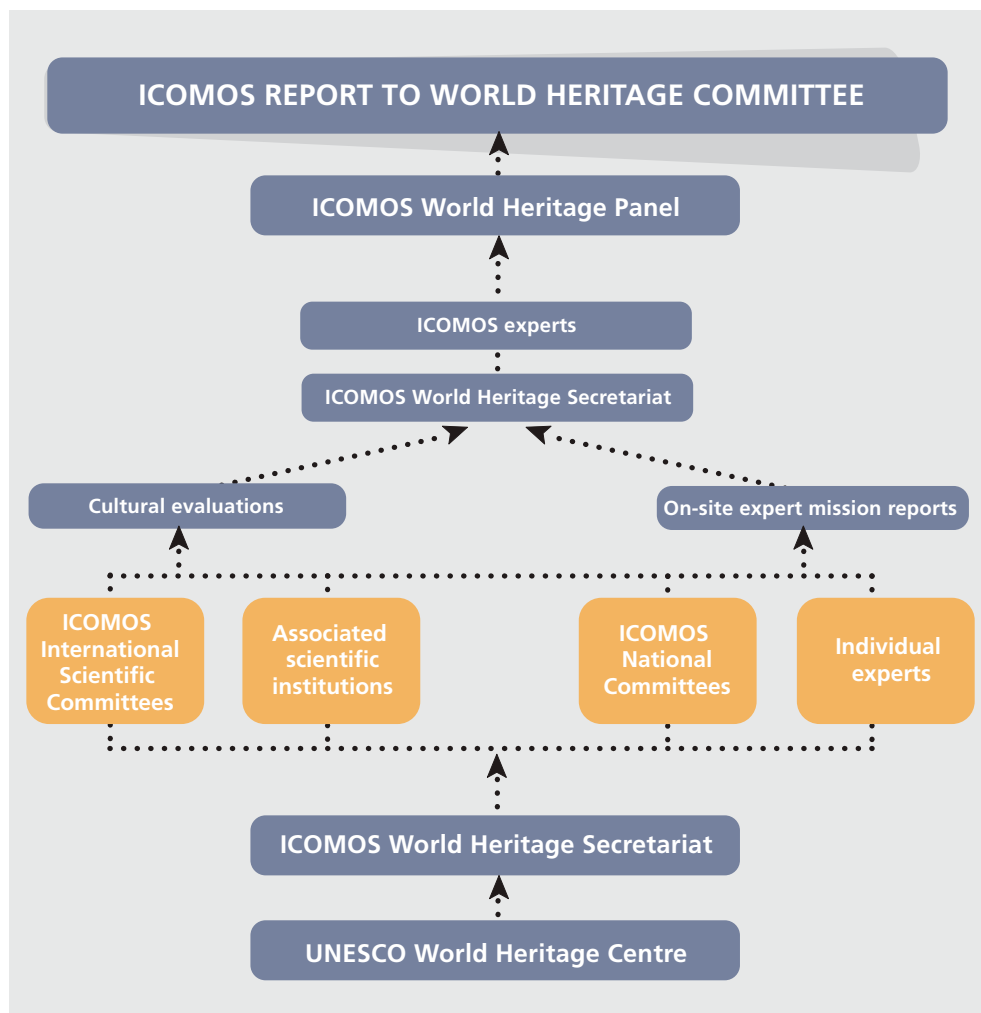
ICOMOS REPORT TO WORLD HERITAGE COMMITTEE

ICOMOS World Heritage Panel

ICOMOS experts

ICOMOS World Heritage Secretariat

Cultural evaluations

On-site expert mission reports

ICOMOS International Scientific Committees

Associated scientific institutions

ICOMOS National Committees

Individual experts

ICOMOS World Heritage Secretariat

UNESCO World Heritage Centre